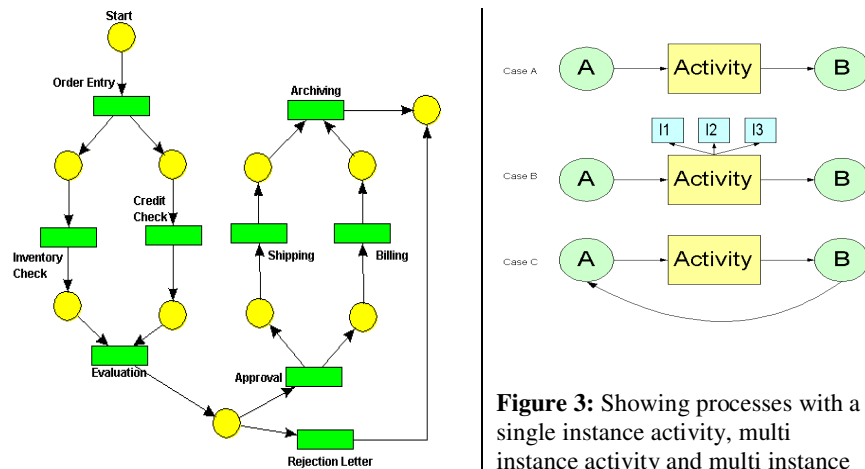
Start

Order Entry

Credit Check

Inventory Check

Evaluation

Approval

Shipping

Billing

Archiving

Rejection Letter

Case A
A
Activity
B

I1
I2
I3

Case B
A
Activity
B

Case C
A
Activity
B

**Figure 3:** Showing processes with a single instance activity, multi instance activity and multi instance